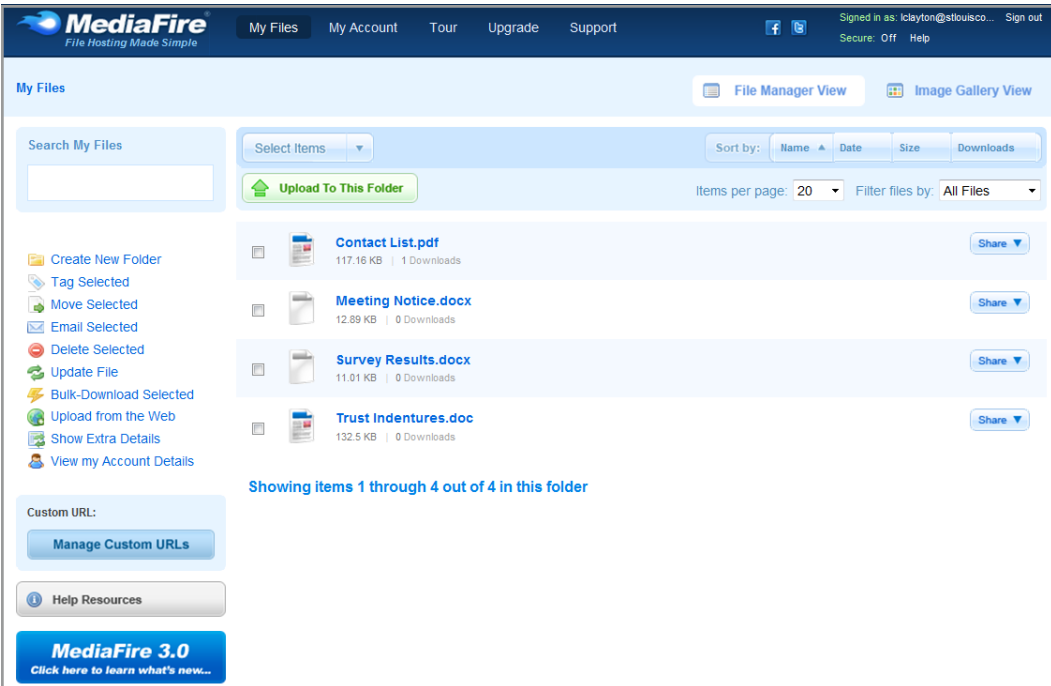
MediaFire
File Hosting Made Simple

My Files My Account Tour Upgrade Support

Signed in as: lclayton@stlouisco... Sign out
Secure: Off Help

My Files

File Manager View Image Gallery View

Search My Files

Select Items

Sort by: Name Date Size Downloads

Upload To This Folder

Items per page: 20 Filter files by: All Files

Create New Folder
Tag Selected
Move Selected
Email Selected
Delete Selected
Update File
Bulk-Download Selected
Upload from the Web
Show Extra Details
View my Account Details

Contact List.pdf
117.16 KB | 1 Downloads
Share

Meeting Notice.docx
12.89 KB | 0 Downloads
Share

Survey Results.docx
11.01 KB | 0 Downloads
Share

Trust Indentures.doc
132.5 KB | 0 Downloads
Share

Showing items 1 through 4 out of 4 in this folder

Custom URL:
Manage Custom URLs

Help Resources

MediaFire 3.0
Click here to learn what's new...